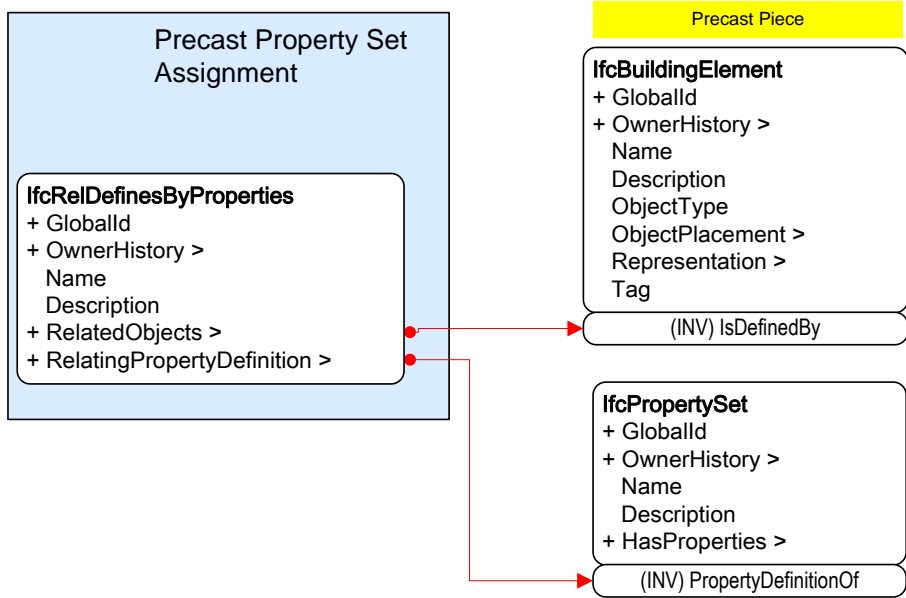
Precast Property Set Assignment

IfcRelDefinesByProperties
+ GlobalId
+ OwnerHistory >
Name
Description
+ RelatedObjects >
+ RelatingPropertyDefinition >

Precast Piece

IfcBuildingElement
+ GlobalId
+ OwnerHistory >
Name
Description
ObjectType
ObjectPlacement >
Representation >
Tag

(INV) IsDefinedBy

IfcPropertySet
+ GlobalId
+ OwnerHistory >
Name
Description
+ HasProperties >

(INV) PropertyDefinitionOf